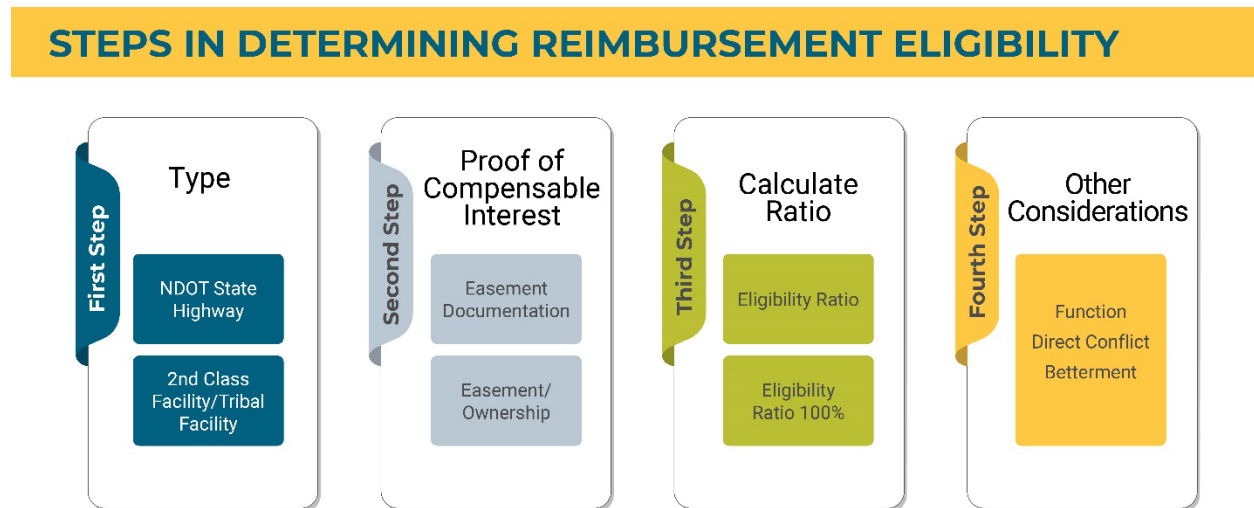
STEPS IN DETERMINING REIMBURSEMENT ELIGIBILITY

First Step

Type

NDOT State Highway

2nd Class Facility/Tribal Facility

Second Step

Proof of Compensable Interest

Easement Documentation

Easement/ Ownership

Third Step

Calculate Ratio

Eligibility Ratio

Eligibility Ratio 100%

Fourth Step

Other Considerations

Function
Direct Conflict
Betterment